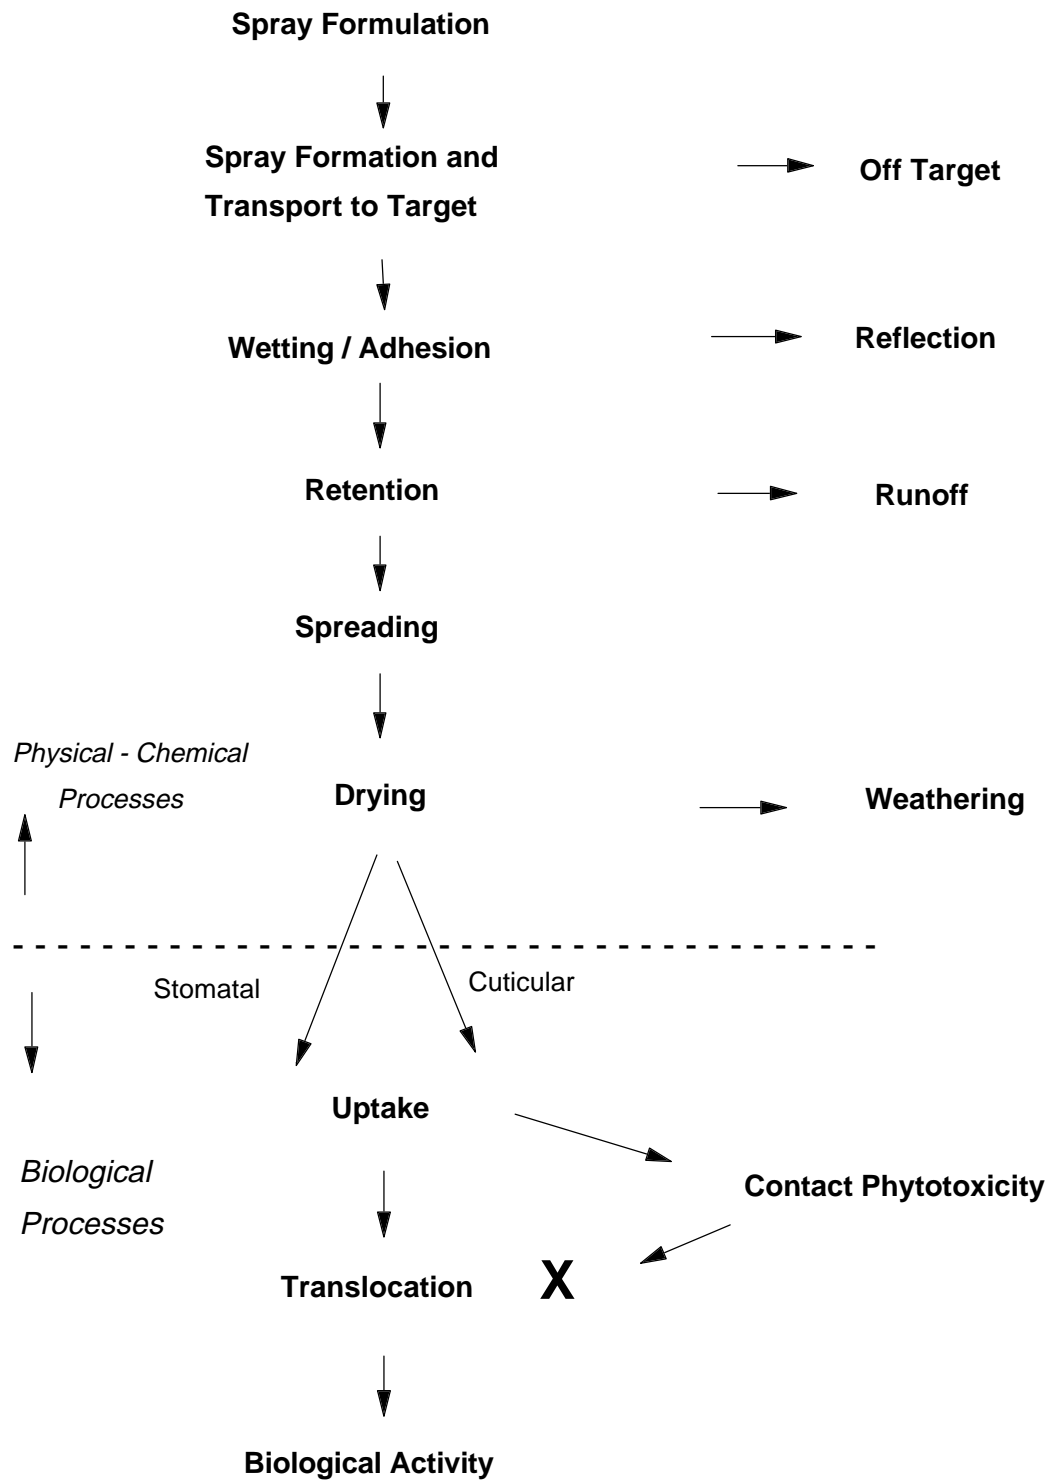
Spray Formulation

Spray Formation and Transport to Target

Off Target

Wetting / Adhesion

Reflection

Retention

Runoff

Spreading

Physical - Chemical Processes

Drying

Weathering

Stomatal

Cuticular

Uptake

Biological Processes

Contact Phytotoxicity

Translocation

X

Biological Activity